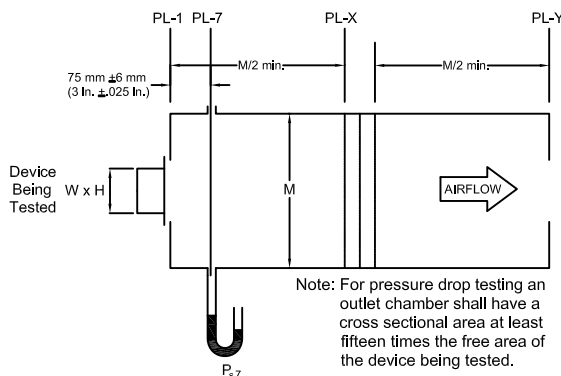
PL-1 PL-7 PL-X PL-Y

M/2 min. M/2 min.

75 mm $\pm$6 mm (3 in. $\pm$.025 in.)

Device Being Tested

W x H

M

AIRFLOW

Note: For pressure drop testing an outlet chamber shall have a cross sectional area at least fifteen times the free area of the device being tested.

$P_{s7}$